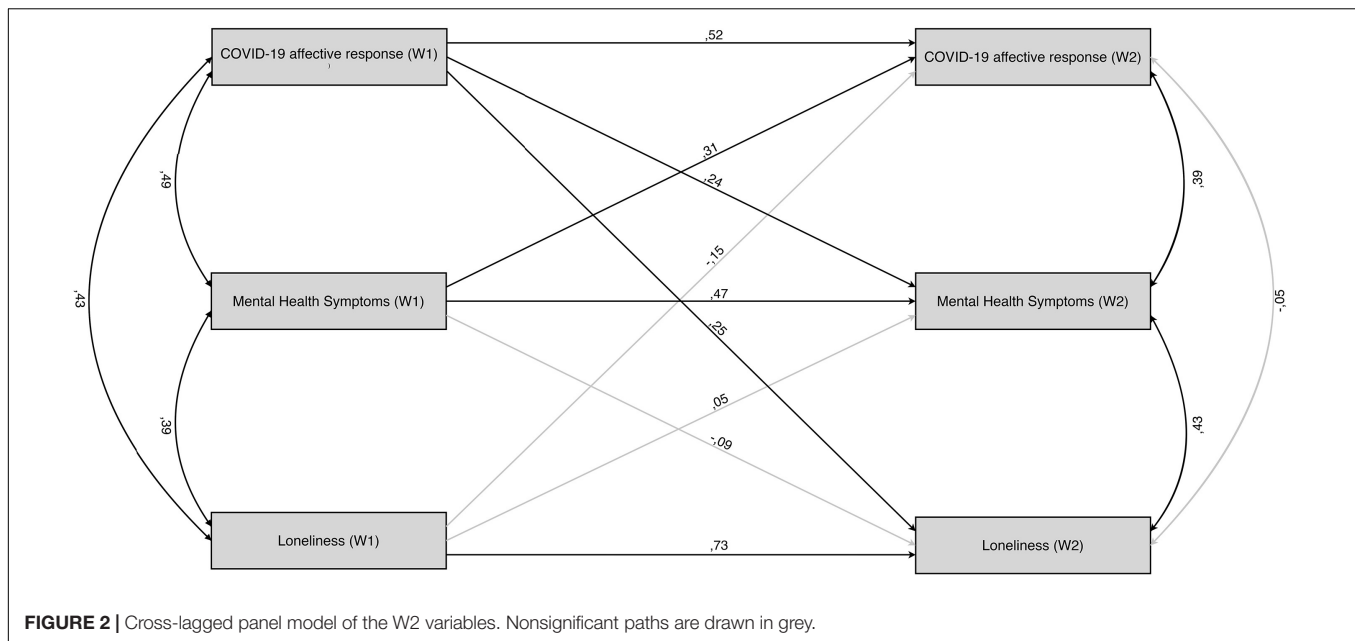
COVID-19 affective response (W1)

,52

COVID-19 affective response (W2)

,31

,24

,49

,39

-,15

,43

Mental Health Symptoms (W1)

,47

Mental Health Symptoms (W2)

-,05

,25

,39

,05

-,09

,43

Loneliness (W1)

,73

Loneliness (W2)

**FIGURE 2 |** Cross-lagged panel model of the W2 variables. Nonsignificant paths are drawn in grey.